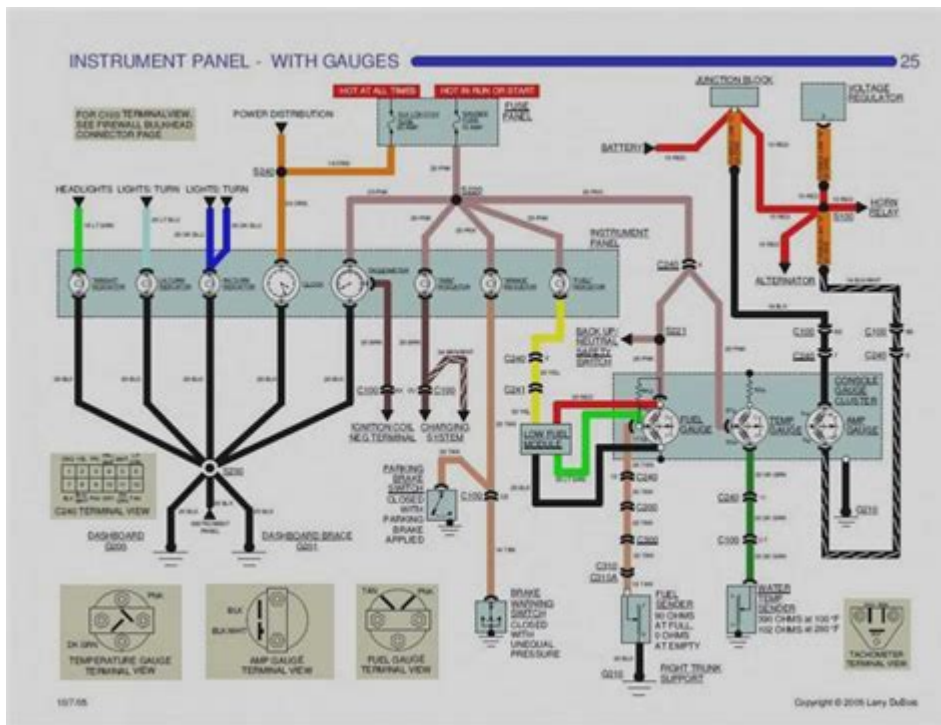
INSTRUMENT PANEL - WITH GAUGES

25

FOR C100 TERMINAL VIEW SEE FIREWALL BULKHEAD CONNECTOR PAGE

POWER DISTRIBUTION

HOT AT ALL TIMES

HOT IN RUN OR START

FUSE PANEL

JUNCTION BLOCK

VOLTAGE REGULATOR

BATTERY

HORN RELAY

S100

ALTERNATOR

HEADLIGHTS

LIGHTS: TURN

LIGHTS: TURN

S240

S200

INSTRUMENT PANEL

C240

S221

BACK UP/ NEUTRAL SAFETY SWITCH

C100

C240

C100

C240

C240

C241

C100

C100

IGNITION COIL NEG TERMINAL

CHARGING SYSTEM

LOW FUEL MODULE

FUEL GAUGE

TEMP GAUGE

AMP GAUGE

CONSOLE GAUGE CLUSTER

G270

C240 TERMINAL VIEW

G230

DASHBOARD G200

DASHBOARD BRACE G201

PARKING BRAKE SWITCH CLOSED WITH PARKING BRAKE APPLIED

C100

C240

C200

C300

C310

C310A

C240

C100

FUEL SENDER 90 OHMS AT FULL 0 OHMS AT EMPTY

WATER TEMP SENDER

BRAKE WARNING SWITCH CLOSED WITH UNEQUAL PRESSURE

G310

RIGHT TRUNK SUPPORT

TEMPERATURE GAUGE TERMINAL VIEW

AMP GAUGE TERMINAL VIEW

FUEL GAUGE TERMINAL VIEW

TACHOMETER TERMINAL VIEW

10/7/05

Copyright © 2005 Larry DuBois